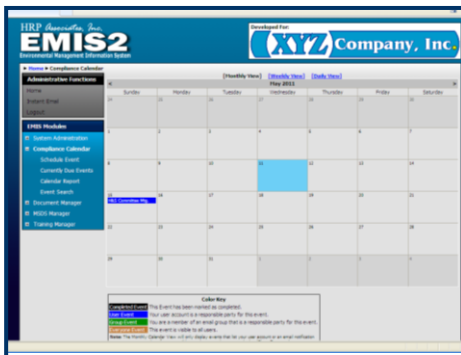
HRP Associates, Inc.

EMIS2

Environmental Management Information System

Developed For:

XYZ Company, Inc.

Home » Compliance Calendar

Administrative Functions

Home

Instant Email

Logout

EMIS Modules

System Administration

Compliance Calendar

Schedule Event

Currently Due Events

Calendar Report

Event Search

Document Manager

MSDS Manager

Training Manager

[Monthly View] [Weekly View] [Daily View]

May 2011

| Sunday | Monday | Tuesday | Wednesday | Thursday | Friday | Saturday |
|---|---|---|---|---|---|---|
| 24 | 25 | 26 | 27 | 28 | 29 | 30 |
| 1 | 2 | 3 | 4 | 5 | 6 | 7 |
| 8 | 9 | 10 | 11 | 12 | 13 | 14 |
| 15 H&S Committee Mtg. | 16 | 17 | 18 | 19 | 20 | 21 |
| 22 | 23 | 24 | 25 | 26 | 27 | 28 |
| 29 | 30 | 31 | 1 | 2 | 3 | 4 |

Color Key

Completed Event This Event has been marked as completed.

User Event Your user account is a responsible party for this event.

Group Event You are a member of an email group that is a responsible party for the event.

Everyone Event This event is visible to all users.

Note: The Monthly Calendar View will only display events that list your user account or an email notification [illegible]